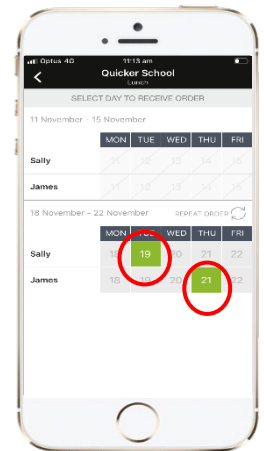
Optus 4G 11:13 am

Quicker School
Lunch

SELECT DAY TO RECEIVE ORDER

11 November - 15 November

| | MON | TUE | WED | THU | FRI |
|---|---|---|---|---|---|
| Sally | 11 | 12 | 13 | 14 | 15 |
| James | 11 | 12 | 13 | 14 | 15 |

18 November - 22 November REPEAT ORDER

| | MON | TUE | WED | THU | FRI |
|---|---|---|---|---|---|
| Sally | 18 | 19 | 20 | 21 | 22 |
| James | 18 | 19 | 20 | 21 | 22 |